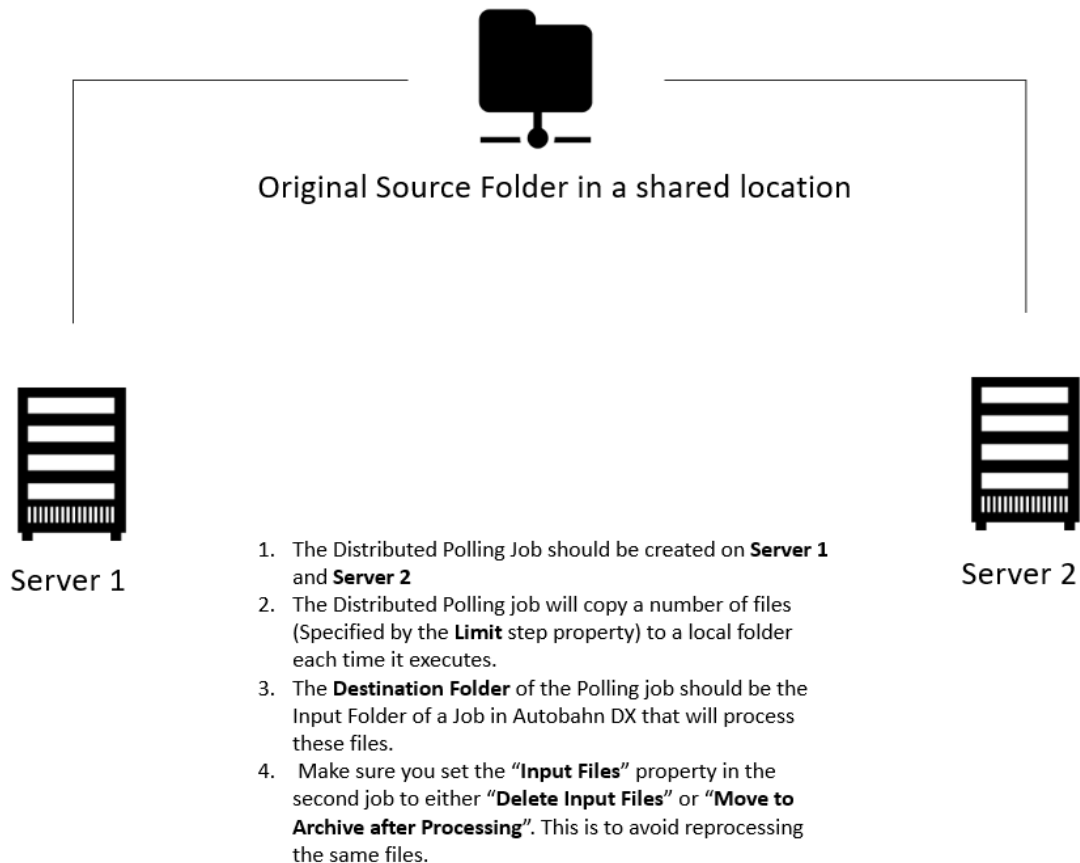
Original Source Folder in a shared location

Server 1

Server 2

1. The Distributed Polling Job should be created on **Server 1** and **Server 2**
2. The Distributed Polling job will copy a number of files (Specified by the **Limit** step property) to a local folder each time it executes.
3. The **Destination Folder** of the Polling job should be the Input Folder of a Job in Autobahn DX that will process these files.
4. Make sure you set the "**Input Files**" property in the second job to either "**Delete Input Files**" or "**Move to Archive after Processing**". This is to avoid reprocessing the same files.